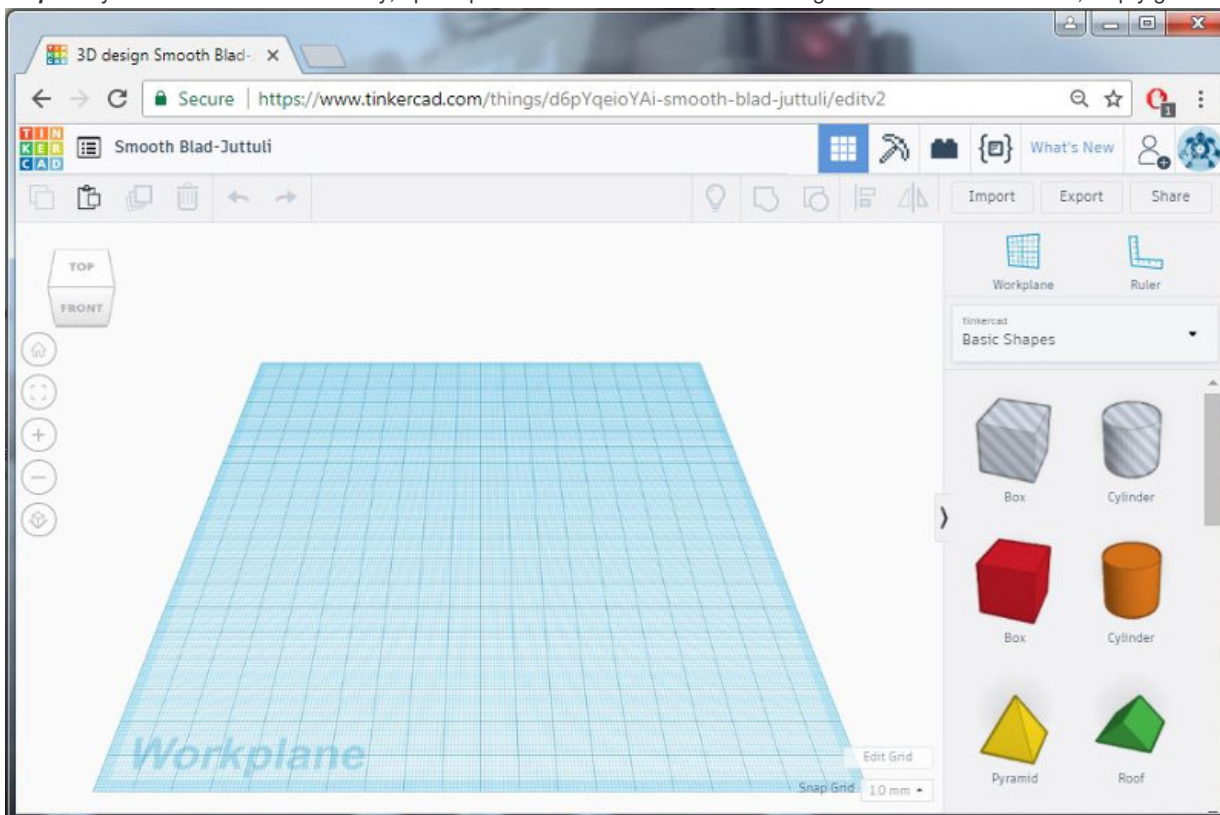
3D design Smooth Blad-
Secure | https://www.tinkercad.com/things/d6pYqeioYAi-smooth-blad-juttuli/editv2
TIN KER CAD
Smooth Blad-Juttuli
What's New
Import Export Share
TOP
FRONT
Workplane Ruler
Tinkercad
Basic Shapes
Box Cylinder
Box Cylinder
Pyramid Roof
Workplane
Edit Grid
Snap Grid 1.0 mm